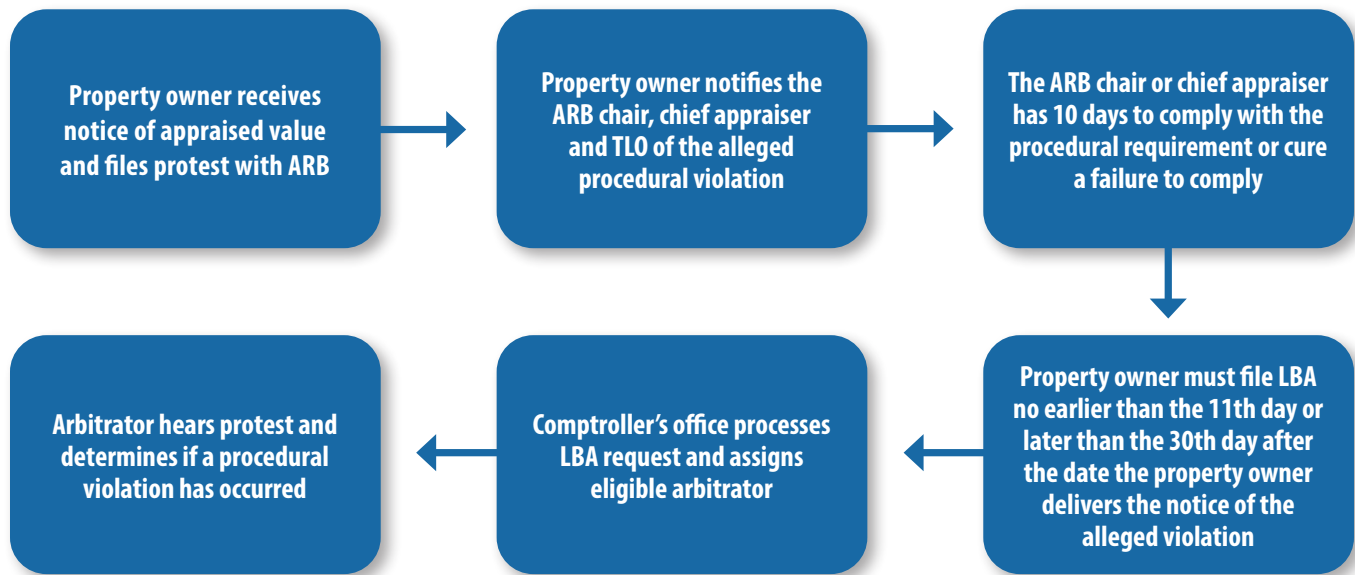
Property owner receives notice of appraised value and files protest with ARB

Property owner notifies the ARB chair, chief appraiser and TLO of the alleged procedural violation

The ARB chair or chief appraiser has 10 days to comply with the procedural requirement or cure a failure to comply

Property owner must file LBA no earlier than the 11th day or later than the 30th day after the date the property owner delivers the notice of the alleged violation

Comptroller's office processes LBA request and assigns eligible arbitrator

Arbitrator hears protest and determines if a procedural violation has occurred